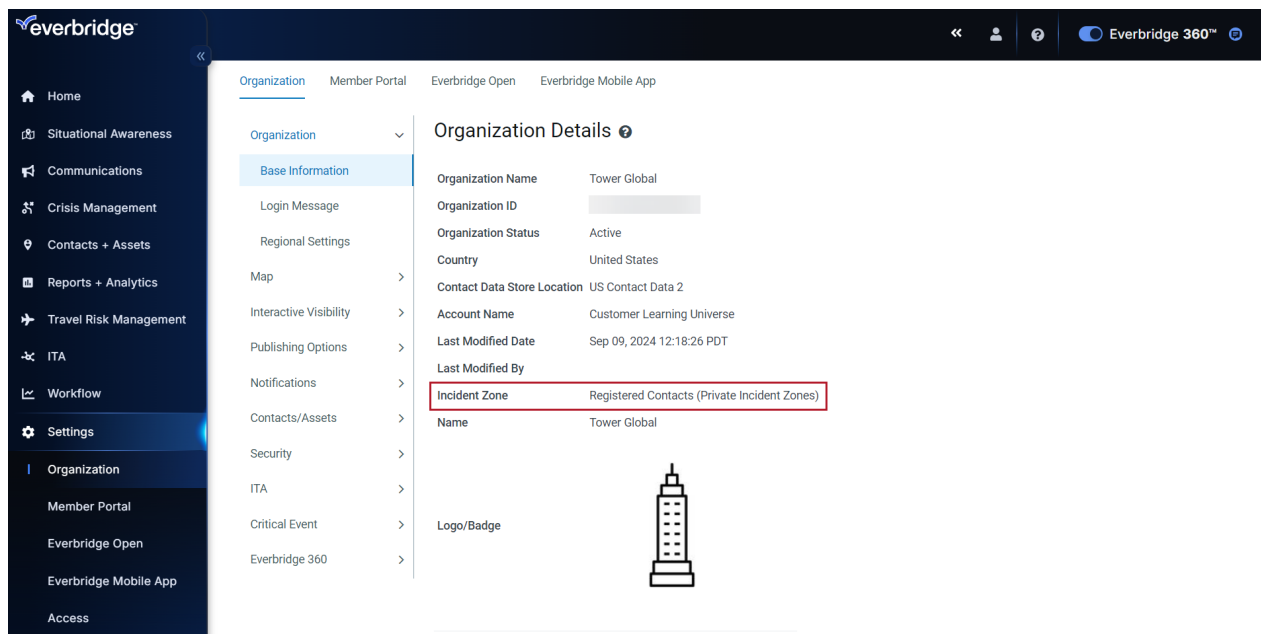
everbridge

«

Home
Situational Awareness
Communications
Crisis Management
Contacts + Assets
Reports + Analytics
Travel Risk Management
ITA
Workflow
Settings
Organization
Member Portal
Everbridge Open
Everbridge Mobile App
Access

« Everbridge 360™

Organization Member Portal Everbridge Open Everbridge Mobile App

Organization
Base Information
Login Message
Regional Settings
Map
Interactive Visibility
Publishing Options
Notifications
Contacts/Assets
Security
ITA
Critical Event
Everbridge 360

Organization Details

| | |
|---|---|
| Organization Name | Tower Global |
| Organization ID | |
| Organization Status | Active |
| Country | United States |
| Contact Data Store Location | US Contact Data 2 |
| Account Name | Customer Learning Universe |
| Last Modified Date | Sep 09, 2024 12:18:26 PDT |
| Last Modified By | |
| Incident Zone | Registered Contacts (Private Incident Zones) |
| Name | Tower Global |
| Logo/Badge | |